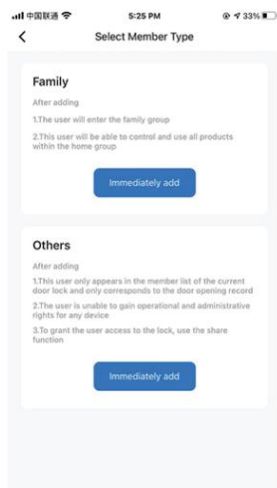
中国联通 5:25 PM 33%

<

Select Member Type

Family

After adding

1.The user will enter the family group

2.This user will be able to control and use all products within the home group

Immediately add

Others

After adding

1.This user only appears in the member list of the current door lock and only corresponds to the door opening record

2.The user is unable to gain operational and administrative rights for any device

3.To grant the user access to the lock, use the share function

Immediately add